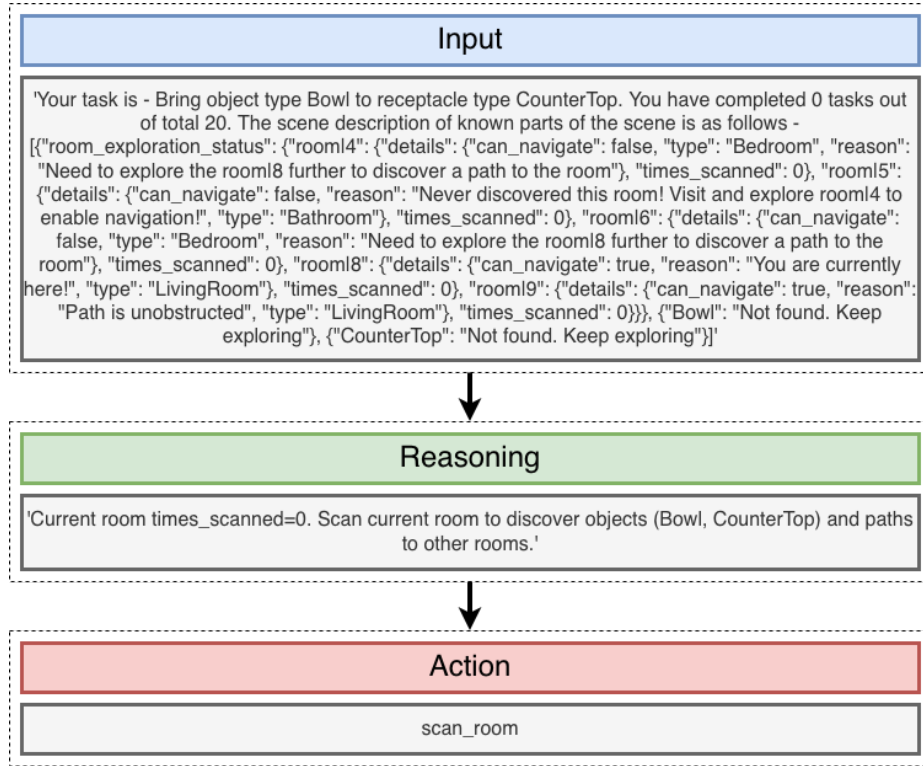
Input

'Your task is - Bring object type Bowl to receptacle type CounterTop. You have completed 0 tasks out of total 20. The scene description of known parts of the scene is as follows - [{"room_exploration_status": {"rooml4": {"details": {"can_navigate": false, "type": "Bedroom", "reason": "Need to explore the rooml8 further to discover a path to the room"}, "times_scanned": 0}, "rooml5": {"details": {"can_navigate": false, "reason": "Never discovered this room! Visit and explore rooml4 to enable navigation!", "type": "Bathroom"}, "times_scanned": 0}, "rooml6": {"details": {"can_navigate": false, "type": "Bedroom", "reason": "Need to explore the rooml8 further to discover a path to the room"}, "times_scanned": 0}, "rooml8": {"details": {"can_navigate": true, "reason": "You are currently here!", "type": "LivingRoom", "times_scanned": 0}, "rooml9": {"details": {"can_navigate": true, "reason": "Path is unobstructed", "type": "LivingRoom"}, "times_scanned": 0}}}, {"Bowl": "Not found. Keep exploring"}, {"CounterTop": "Not found. Keep exploring"}]'

Reasoning

'Current room times_scanned=0. Scan current room to discover objects (Bowl, CounterTop) and paths to other rooms.'

Action

scan_room